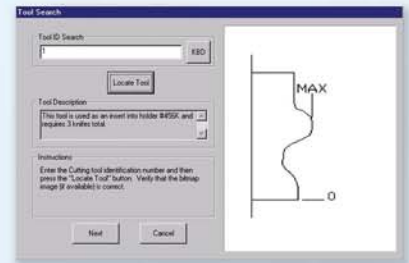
Tool Search

Tool ID Search

1

KBD

Locate Tool

Tool Description

This tool is used as an insert into holder #456K and requires 3 knifes total.

Instructions

Enter the Cutting tool identification number and then press the "Locate Tool" button. Verify that the bitmap image (if available) is correct.

Next

Cancel

MAX

O